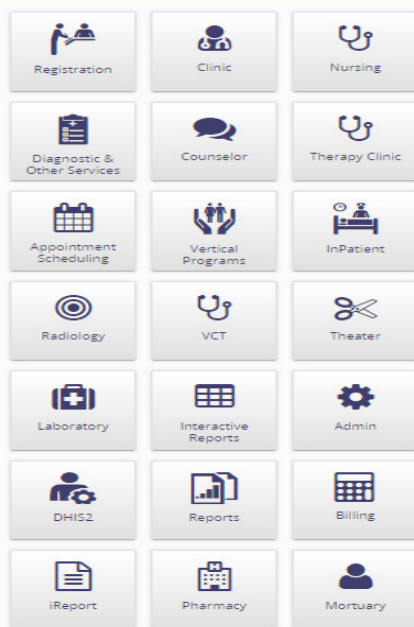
Registration

Clinic

Nursing

Diagnostic & Other Services

Counselor

Therapy Clinic

Appointment Scheduling

Vertical Programs

InPatient

Radiology

VCT

Theater

Laboratory

Interactive Reports

Admin

DHIS2

Reports

Billing

iReport

Pharmacy

Mortuary